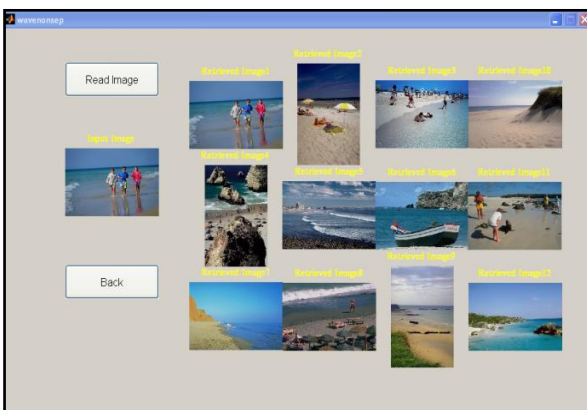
wavenonsep

Read Image

Input Image

Back

Retrieved Image1

Retrieved Image2

Retrieved Image3

Retrieved Image10

Retrieved Image4

Retrieved Image5

Retrieved Image6

Retrieved Image11

Retrieved Image7

Retrieved Image8

Retrieved Image9

Retrieved Image12